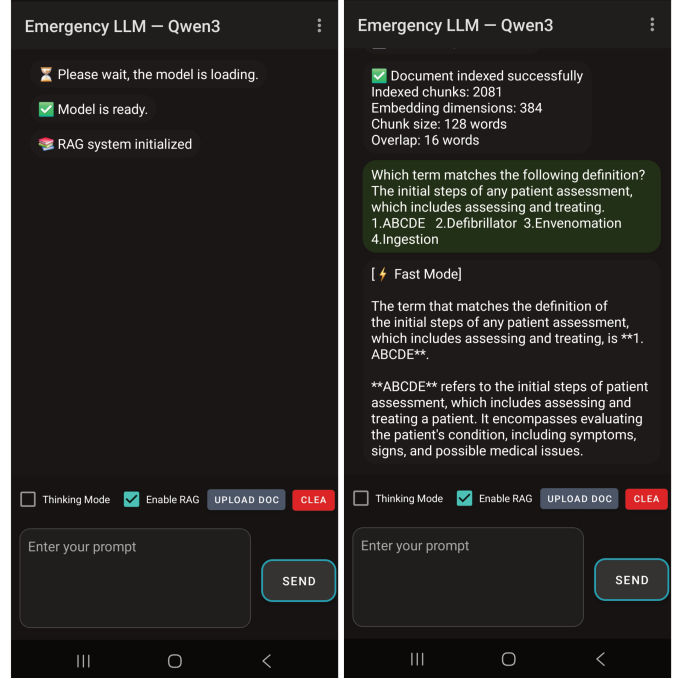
Emergency LLM — Qwen3

⏳ Please wait, the model is loading.

✅ Model is ready.

📚 RAG system initialized

Thinking Mode

Enable RAG

UPLOAD DOC

CLEA

Enter your prompt

SEND

Emergency LLM — Qwen3

✅ Document indexed successfully
Indexed chunks: 2081
Embedding dimensions: 384
Chunk size: 128 words
Overlap: 16 words

Which term matches the following definition? The initial steps of any patient assessment, which includes assessing and treating.
1.ABCDE 2.Defibrillator 3.Envenomation 4.Ingestion

[⚡ Fast Mode]

The term that matches the definition of the initial steps of any patient assessment, which includes assessing and treating, is **1. ABCDE**.

**ABCDE** refers to the initial steps of patient assessment, which includes assessing and treating a patient. It encompasses evaluating the patient's condition, including symptoms, signs, and possible medical issues.

Thinking Mode

Enable RAG

UPLOAD DOC

CLEA

Enter your prompt

SEND